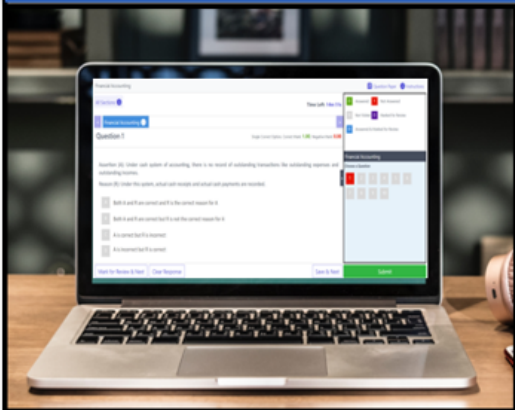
Financial Accounting

Question Paper Instructions

All Sections

Time Left: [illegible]

Financial Accounting

Question 1

Single Correct Option, Correct Mark: 1.00, Negative Mark: 0.00

Answered Not Answered

Not Visited Marked for Review

Answered & Marked for Review

Financial Accounting

Choose a Question

Assertion (A): Under cash system of accounting, there is no record of outstanding transactions like outstanding expenses and outstanding income.

Reason (R): Under this system, actual cash receipts and actual cash payments are recorded.

Both A and R are correct and R is the correct reason for A

Both A and R are correct but R is not the correct reason for A

A is correct but R is incorrect

A is incorrect but R is correct

Mark for Review & Next

Clear Response

Save & Next

Submit